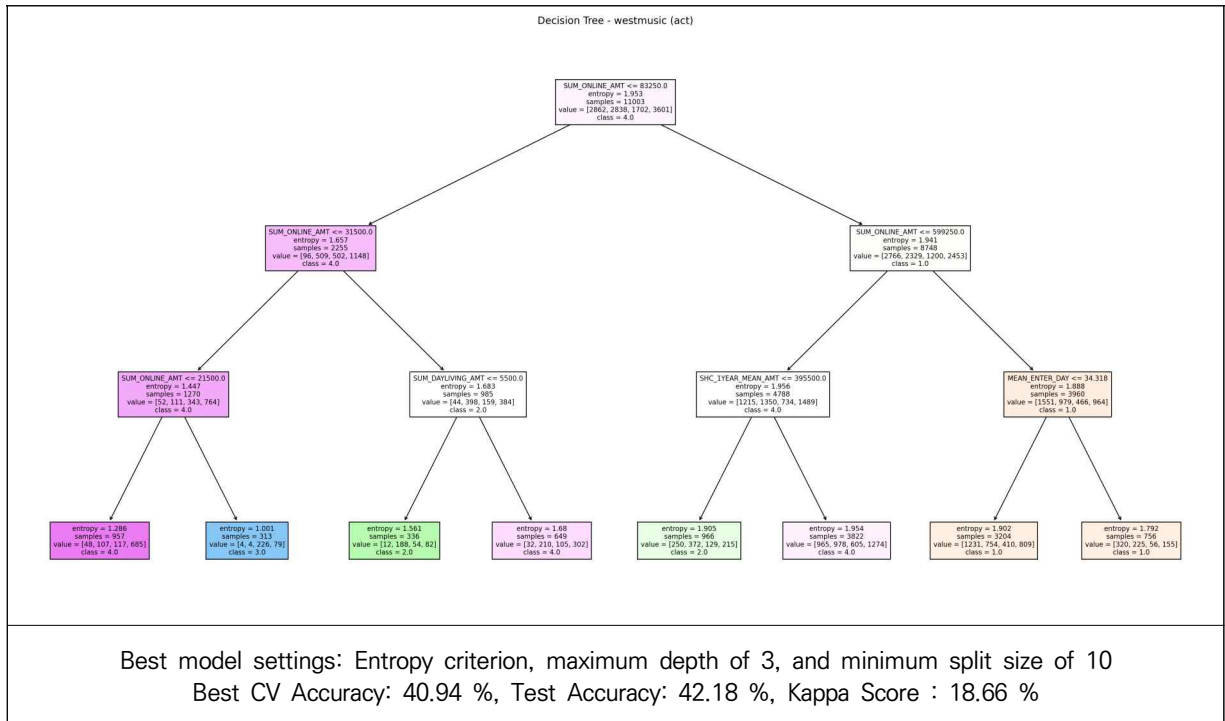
Decision Tree - westmusic (act)

SUM_ONLINE_AMT <= 83250.0
entropy = 1.953
samples = 11003
value = [2862, 2838, 1702, 3601]
class = 4.0

SUM_ONLINE_AMT <= 31500.0
entropy = 1.657
samples = 2255
value = [96, 509, 502, 1148]
class = 4.0

SUM_ONLINE_AMT <= 599250.0
entropy = 1.941
samples = 8748
value = [2766, 2329, 1200, 2453]
class = 1.0

SUM_ONLINE_AMT <= 21500.0
entropy = 1.447
samples = 1270
value = [52, 111, 343, 764]
class = 4.0

SUM_DAYLIVING_AMT <= 5500.0
entropy = 1.683
samples = 985
value = [44, 398, 159, 384]
class = 2.0

SHC_1YEAR_MEAN_AMT <= 395500.0
entropy = 1.956
samples = 4788
value = [1215, 1350, 734, 1489]
class = 4.0

MEAN_ENTER_DAY <= 34.318
entropy = 1.888
samples = 3960
value = [1551, 979, 466, 964]
class = 1.0

entropy = 1.286
samples = 957
value = [48, 107, 117, 685]
class = 4.0

entropy = 1.001
samples = 313
value = [4, 4, 226, 79]
class = 3.0

entropy = 1.561
samples = 336
value = [12, 188, 54, 82]
class = 2.0

entropy = 1.68
samples = 649
value = [32, 210, 105, 302]
class = 4.0

entropy = 1.905
samples = 966
value = [250, 372, 129, 215]
class = 2.0

entropy = 1.954
samples = 3822
value = [965, 978, 605, 1274]
class = 4.0

entropy = 1.902
samples = 3204
value = [1231, 754, 410, 809]
class = 1.0

entropy = 1.792
samples = 756
value = [320, 225, 56, 155]
class = 1.0

Best model settings: Entropy criterion, maximum depth of 3, and minimum split size of 10
Best CV Accuracy: 40.94 %, Test Accuracy: 42.18 %, Kappa Score : 18.66 %